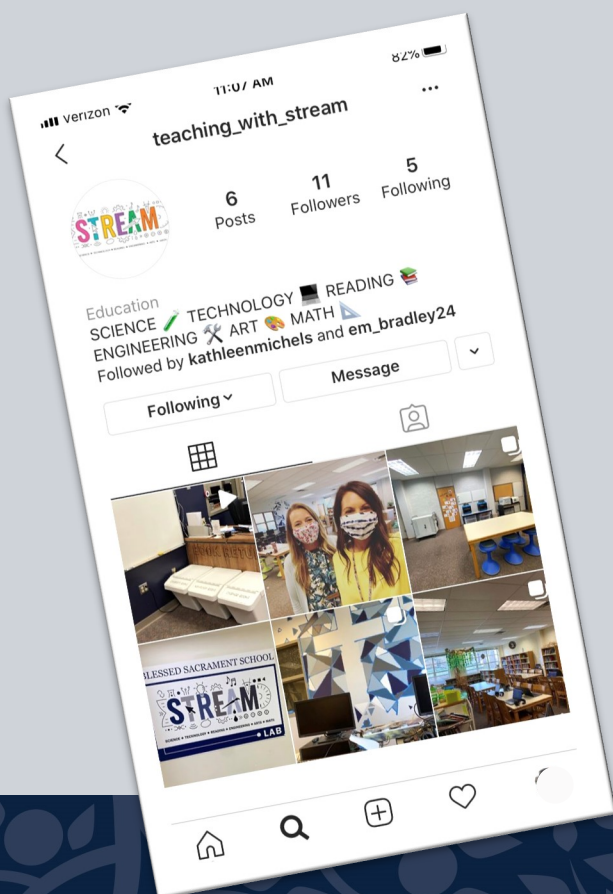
verizon 11:07 AM 82%

teaching_with_stream

6 Posts 11 Followers 5 Following

STREAM

Education
SCIENCE 🧪 TECHNOLOGY 💻 READING 📚 ENGINEERING 🛠 ART 🎨 MATH 📐
Followed by kathleenmichels and em_bradley24

Following

Message

BLESSED SACRAMENT SCHOOL
STREAM
SCIENCE • TECHNOLOGY • READING • ENGINEERING • ARTS • MATH
LAB